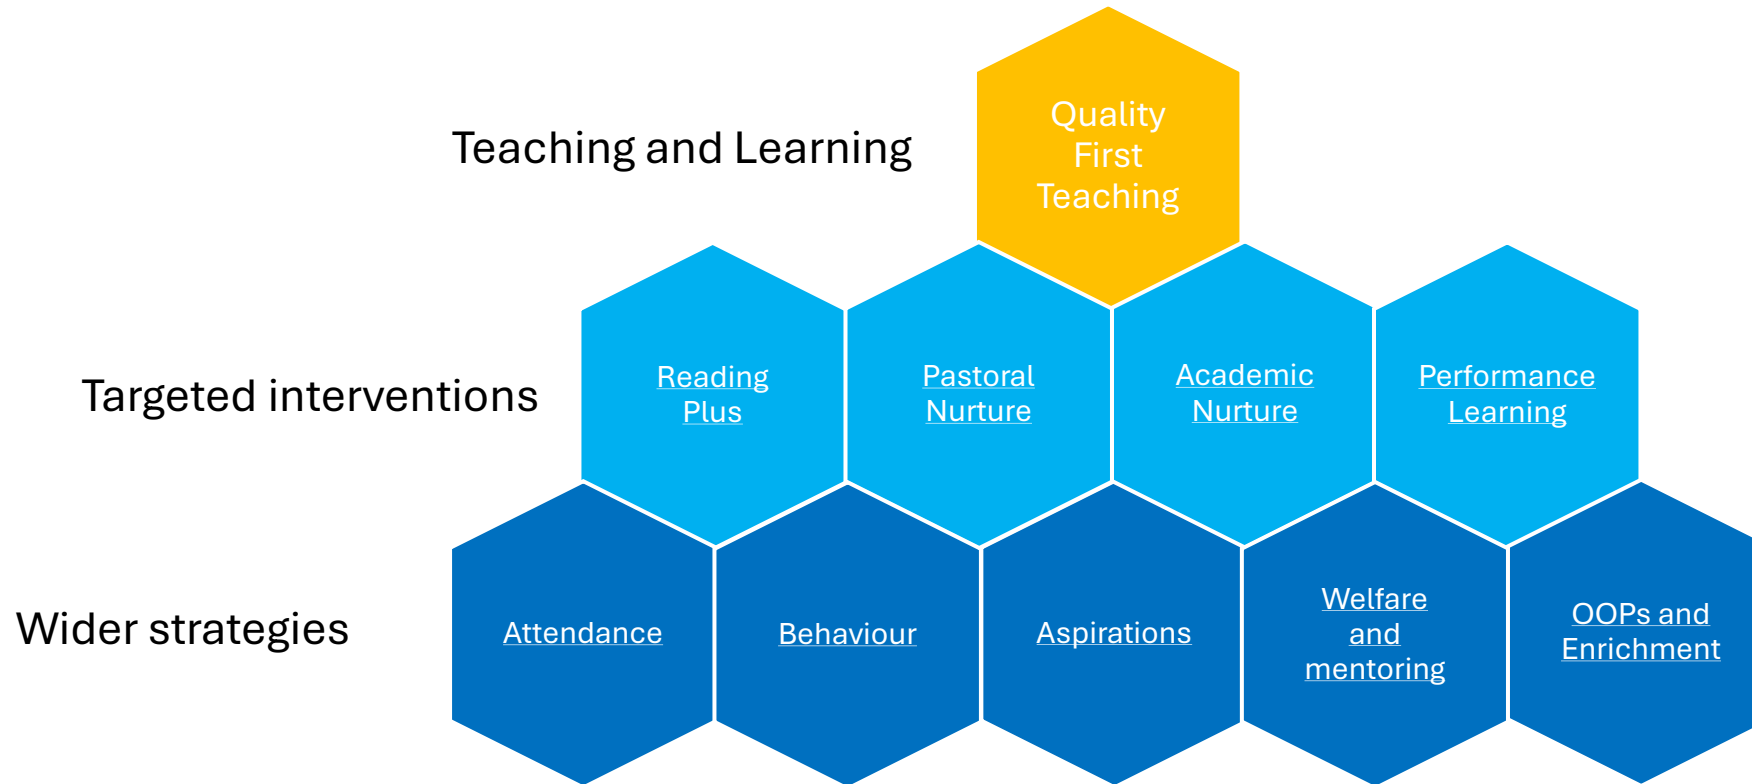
Teaching and Learning

Quality First Teaching

Targeted interventions

Reading Plus

Pastoral Nurture

Academic Nurture

Performance Learning

Wider strategies

Attendance

Behaviour

Aspirations

Welfare and mentoring

OOPs and Enrichment